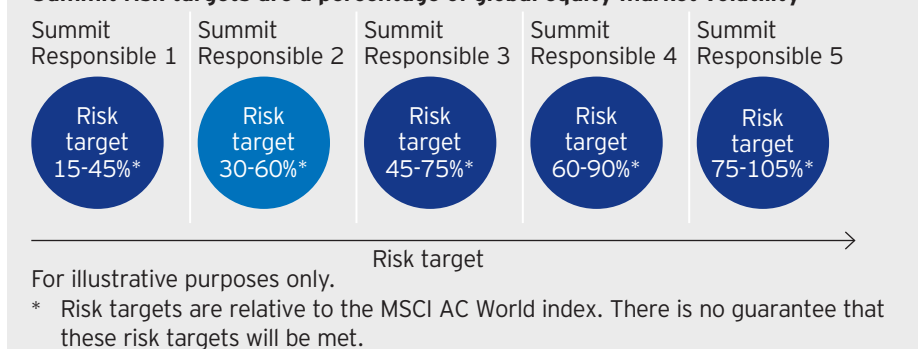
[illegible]

Summit Responsible 1

Risk target 15-45%*

Summit Responsible 2

Risk target 30-60%*

Summit Responsible 3

Risk target 45-75%*

Summit Responsible 4

Risk target 60-90%*

Summit Responsible 5

Risk target 75-105%*

Risk target

For illustrative purposes only.

* Risk targets are relative to the MSCI AC World index. There is no guarantee that these risk targets will be met.